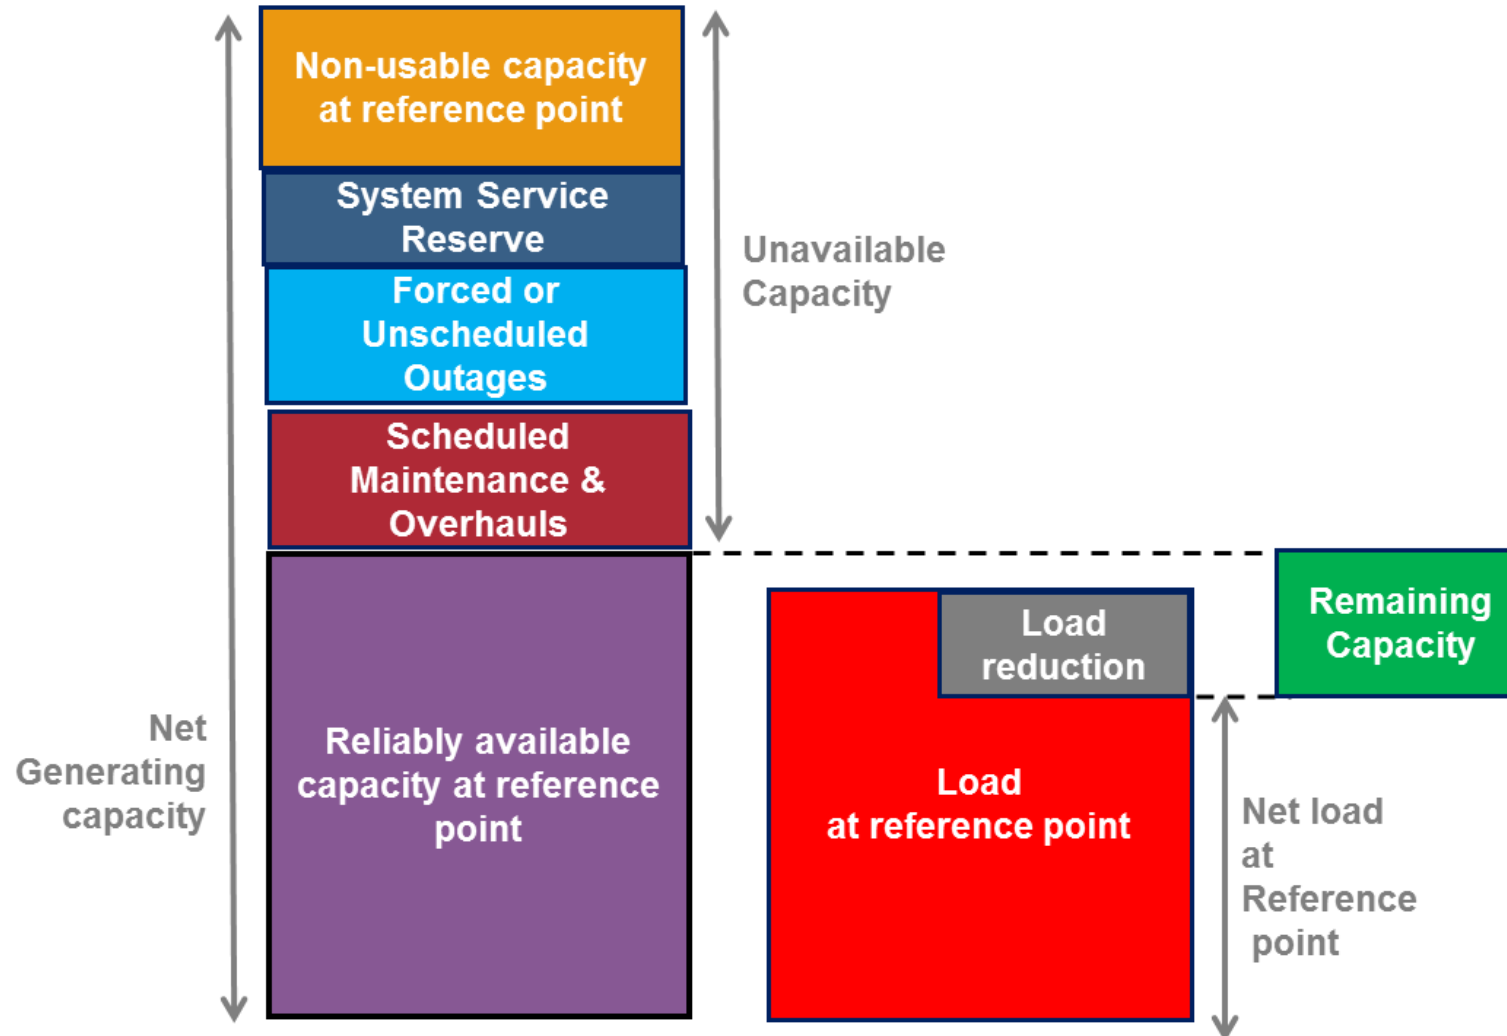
Non-usable capacity at reference point

System Service Reserve

Forced or Unscheduled Outages

Scheduled Maintenance & Overhauls

Unavailable Capacity

Reliably available capacity at reference point

Net Generating capacity

Load reduction

Load at reference point

Remaining Capacity

Net load at Reference point